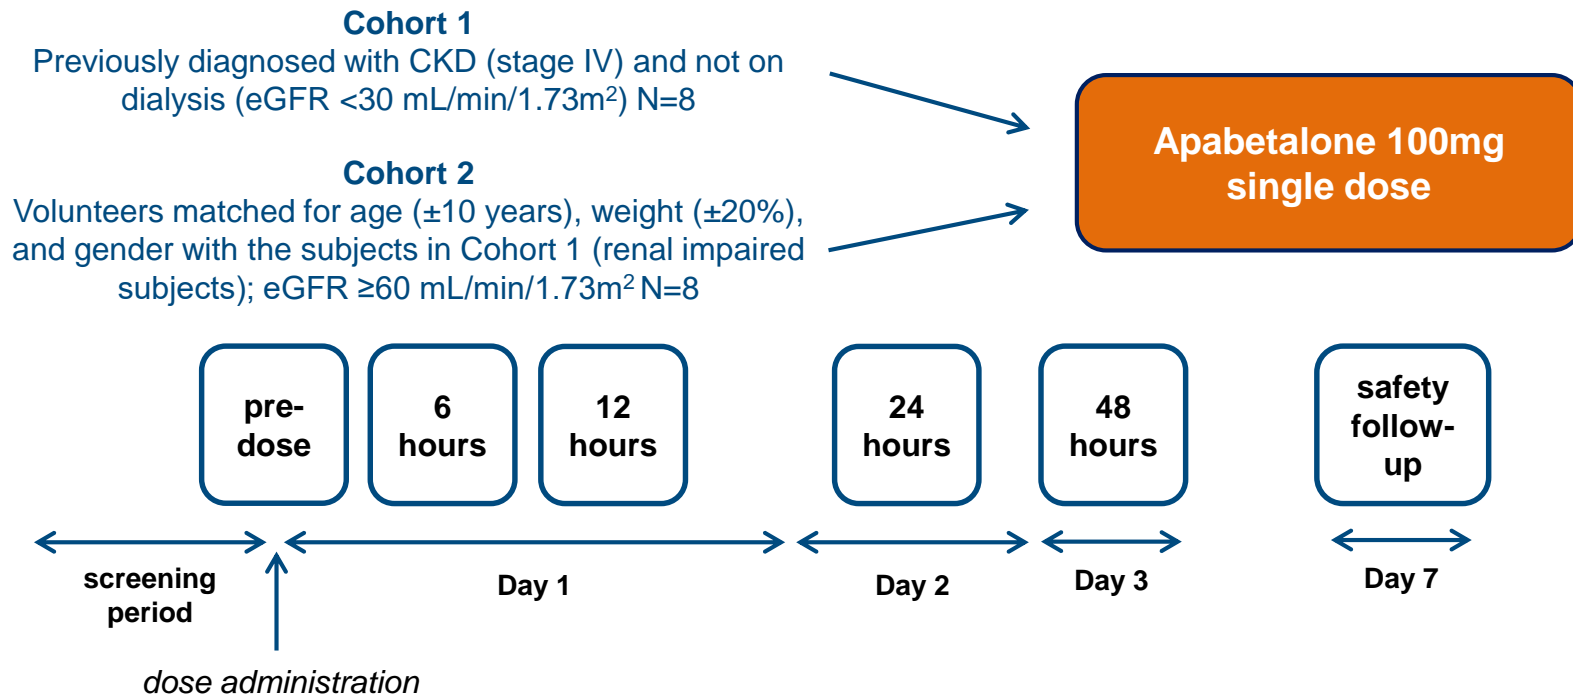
**Cohort 1**
Previously diagnosed with CKD (stage IV) and not on dialysis (eGFR <30 mL/min/1.73m$^2$) N=8

**Cohort 2**
Volunteers matched for age (±10 years), weight (±20%), and gender with the subjects in Cohort 1 (renal impaired subjects); eGFR ≥60 mL/min/1.73m$^2$ N=8

Apabetalone 100mg single dose

pre-dose

6 hours

12 hours

24 hours

48 hours

safety follow-up

screening period

Day 1

Day 2

Day 3

Day 7

dose administration